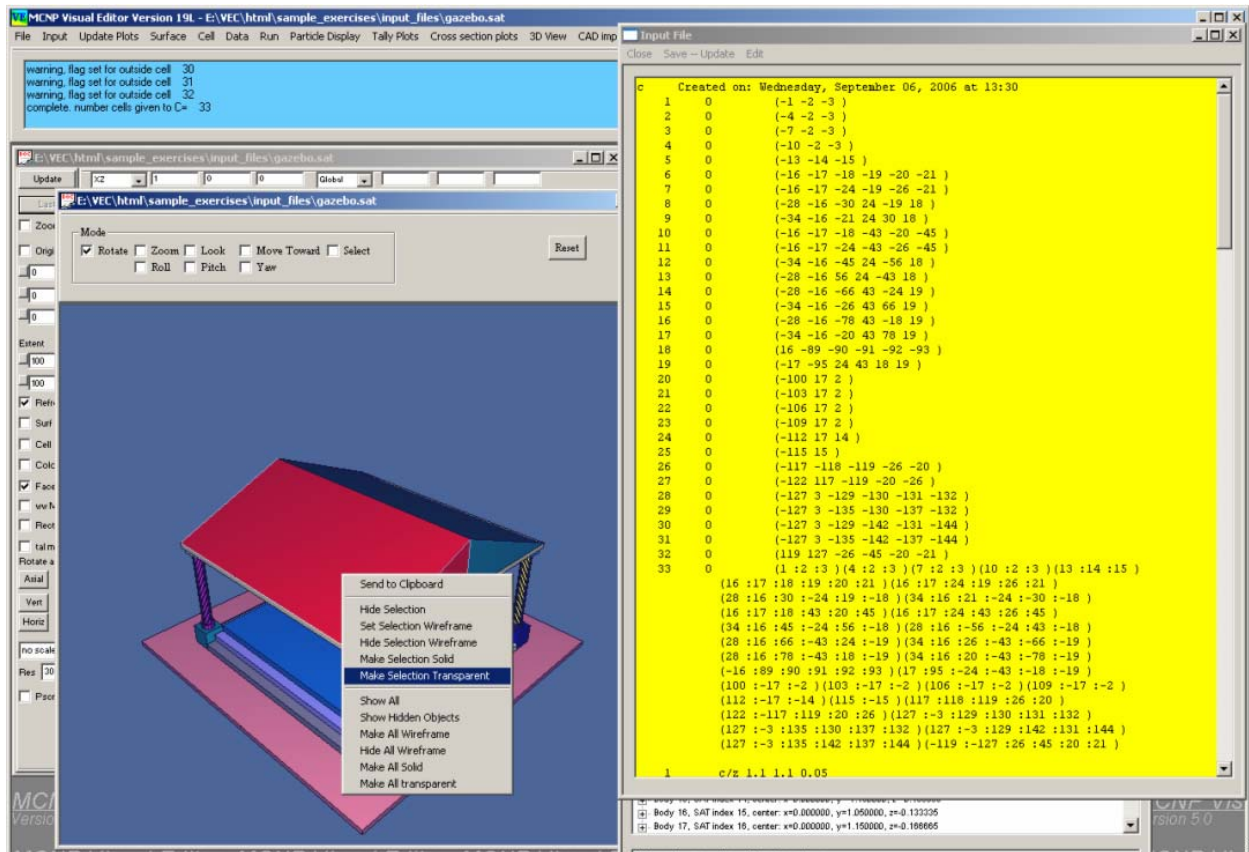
MCNP Visual Editor Version 19L - E:\VEC\html\sample_exercises\input_files\gazebo.sat

File Input Update Plots Surface Cell Data Run Particle Display Tally Plots Cross section plots 3D View CAD imp

warning, flag set for outside cell 30
warning, flag set for outside cell 31
warning, flag set for outside cell 32
complete. number cells given to C= 33

E:\VEC\html\sample_exercises\input_files\gazebo.sat

Update XZ 1 0 0 Global

E:\VEC\html\sample_exercises\input_files\gazebo.sat

Mode
Rotate Zoom Look Move Toward Select
Roll Pitch Yaw

Reset

Zoo
Origi
0
0
0
Extent
100
100
Refr
Surf
Cell
Colc
Face
vv N
Rect
tal m
Rotate a
Axial
Vert
Horiz
no scale
Res 30
Pscr

Send to Clipboard
Hide Selection
Set Selection Wireframe
Hide Selection Wireframe
Make Selection Solid
Make Selection Transparent
Show All
Show Hidden Objects
Make All Wireframe
Hide All Wireframe
Make All Solid
Make All transparent

MCN
Versio

Input File
Close Save -- Update Edit

c Created on: Wednesday, September 06, 2006 at 13:30
1 0 (-1 -2 -3 )
2 0 (-4 -2 -3 )
3 0 (-7 -2 -3 )
4 0 (-10 -2 -3 )
5 0 (-13 -14 -15 )
6 0 (-16 -17 -18 -19 -20 -21 )
7 0 (-16 -17 -24 -19 -26 -21 )
8 0 (-28 -16 -30 24 -19 18 )
9 0 (-34 -16 -21 24 30 18 )
10 0 (-16 -17 -18 -43 -20 -45 )
11 0 (-16 -17 -24 -43 -26 -45 )
12 0 (-34 -16 -45 24 -56 18 )
13 0 (-28 -16 56 24 -43 18 )
14 0 (-28 -16 -66 43 -24 19 )
15 0 (-34 -16 -26 43 66 19 )
16 0 (-28 -16 -78 43 -18 19 )
17 0 (-34 -16 -20 43 78 19 )
18 0 (16 -89 -90 -91 -92 -93 )
19 0 (-17 -95 24 43 18 19 )
20 0 (-100 17 2 )
21 0 (-103 17 2 )
22 0 (-106 17 2 )
23 0 (-109 17 2 )
24 0 (-112 17 14 )
25 0 (-115 15 )
26 0 (-117 -118 -119 -26 -20 )
27 0 (-122 117 -119 -20 -26 )
28 0 (-127 3 -129 -130 -131 -132 )
29 0 (-127 3 -135 -130 -137 -132 )
30 0 (-127 3 -129 -142 -131 -144 )
31 0 (-127 3 -135 -142 -137 -144 )
32 0 (119 127 -26 -45 -20 -21 )
33 0 (1 :2 :3 )(4 :2 :3 )(7 :2 :3 )(10 :2 :3 )(13 :14 :15 )
(16 :17 :18 :19 :20 :21 )(16 :17 :24 :19 :26 :21 )
(28 :16 :30 :-24 :19 :-18 )(34 :16 :21 :-24 :-30 :-18 )
(16 :17 :18 :43 :20 :45 )(16 :17 :24 :43 :26 :45 )
(34 :16 :45 :-24 :56 :-18 )(28 :16 :-56 :-24 :43 :-18 )
(28 :16 :66 :-43 :24 :-19 )(34 :16 :26 :-43 :-66 :-19 )
(28 :16 :78 :-43 :18 :-19 )(34 :16 :20 :-43 :-78 :-19 )
(-16 :89 :90 :91 :92 :93 )(17 :95 :-24 :-43 :-18 :-19 )
(100 :-17 :-2 )(103 :-17 :-2 )(106 :-17 :-2 )(109 :-17 :-2 )
(112 :-17 :-14 )(115 :-15 )(117 :118 :119 :26 :20 )
(122 :-117 :119 :20 :26 )(127 :-3 :129 :130 :131 :132 )
(127 :-3 :135 :130 :137 :132 )(127 :-3 :129 :142 :131 :144 )
(127 :-3 :135 :142 :137 :144 )(-119 :-127 :26 :45 :20 :21 )

1 c/z 1.1 1.1 0.05

Body 16, SAT index 15, center: x=0.000000, y=1.050000, z=-0.133335
Body 17, SAT index 16, center: x=0.000000, y=1.150000, z=-0.166665

CNP Vis
rsion 5.0